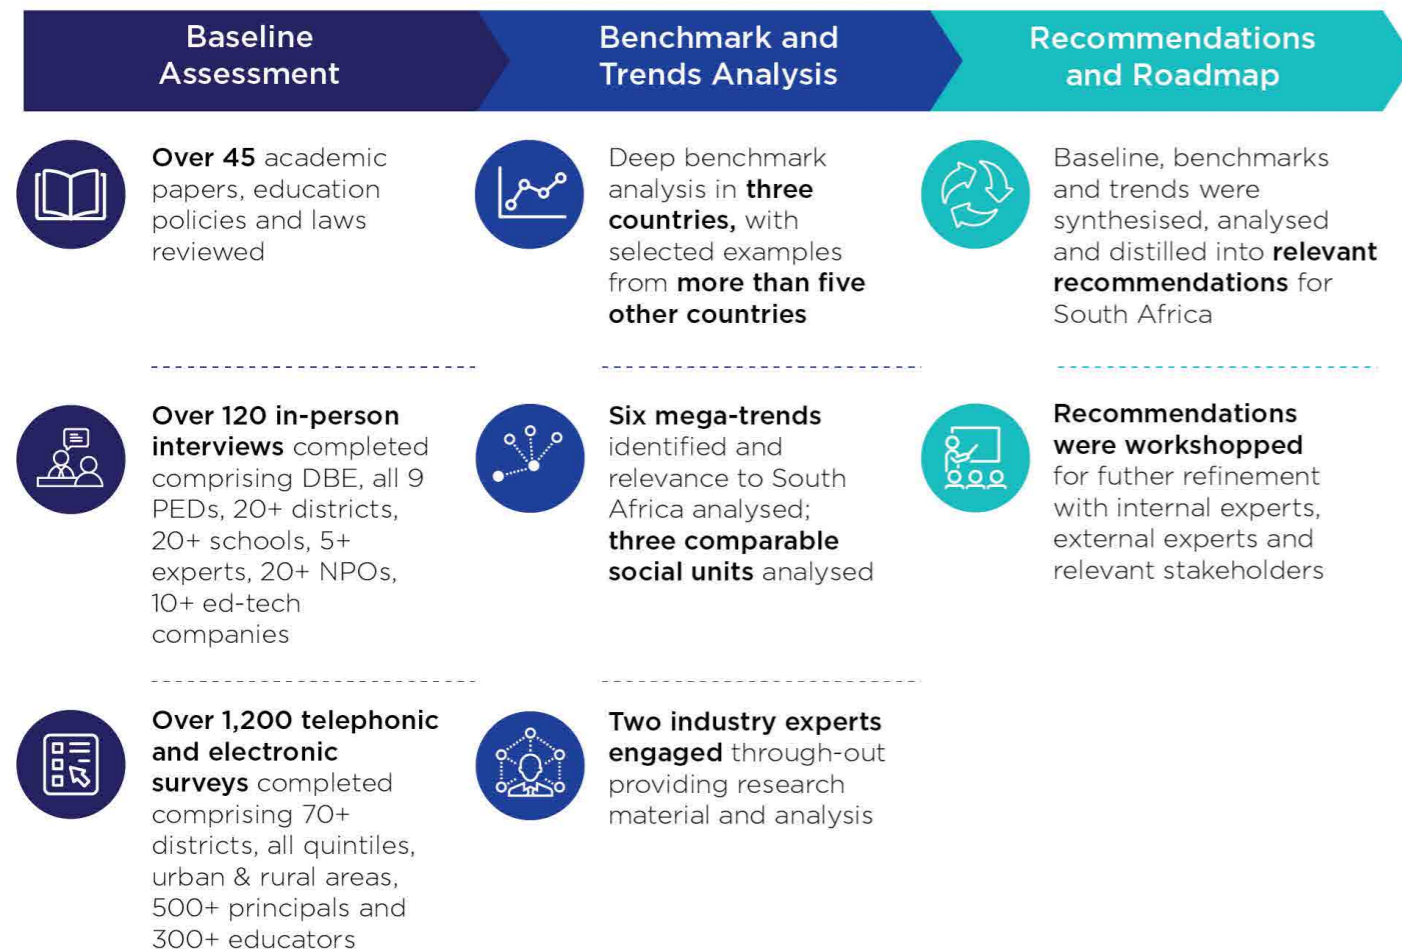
Baseline Assessment

Over 45 academic papers, education policies and laws reviewed

Over 120 in-person interviews completed comprising DBE, all 9 PEDs, 20+ districts, 20+ schools, 5+ experts, 20+ NPOs, 10+ ed-tech companies

Over 1,200 telephonic and electronic surveys completed comprising 70+ districts, all quintiles, urban & rural areas, 500+ principals and 300+ educators

Benchmark and Trends Analysis

Deep benchmark analysis in three countries, with selected examples from more than five other countries

Six mega-trends identified and relevance to South Africa analysed; three comparable social units analysed

Two industry experts engaged through-out providing research material and analysis

Recommendations and Roadmap

Baseline, benchmarks and trends were synthesised, analysed and distilled into relevant recommendations for South Africa

Recommendations were workshopped for futher refinement with internal experts, external experts and relevant stakeholders